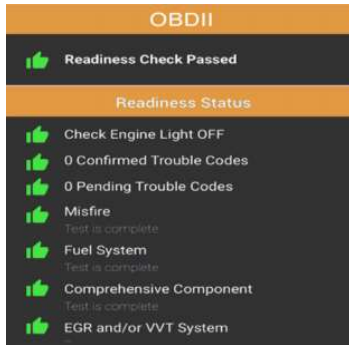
OBDII

Readiness Check Passed

Readiness Status

Check Engine Light OFF

0 Confirmed Trouble Codes

0 Pending Trouble Codes

Misfire
Test is complete

Fuel System
Test is complete

Comprehensive Component
Test is complete

EGR and/or VVT System